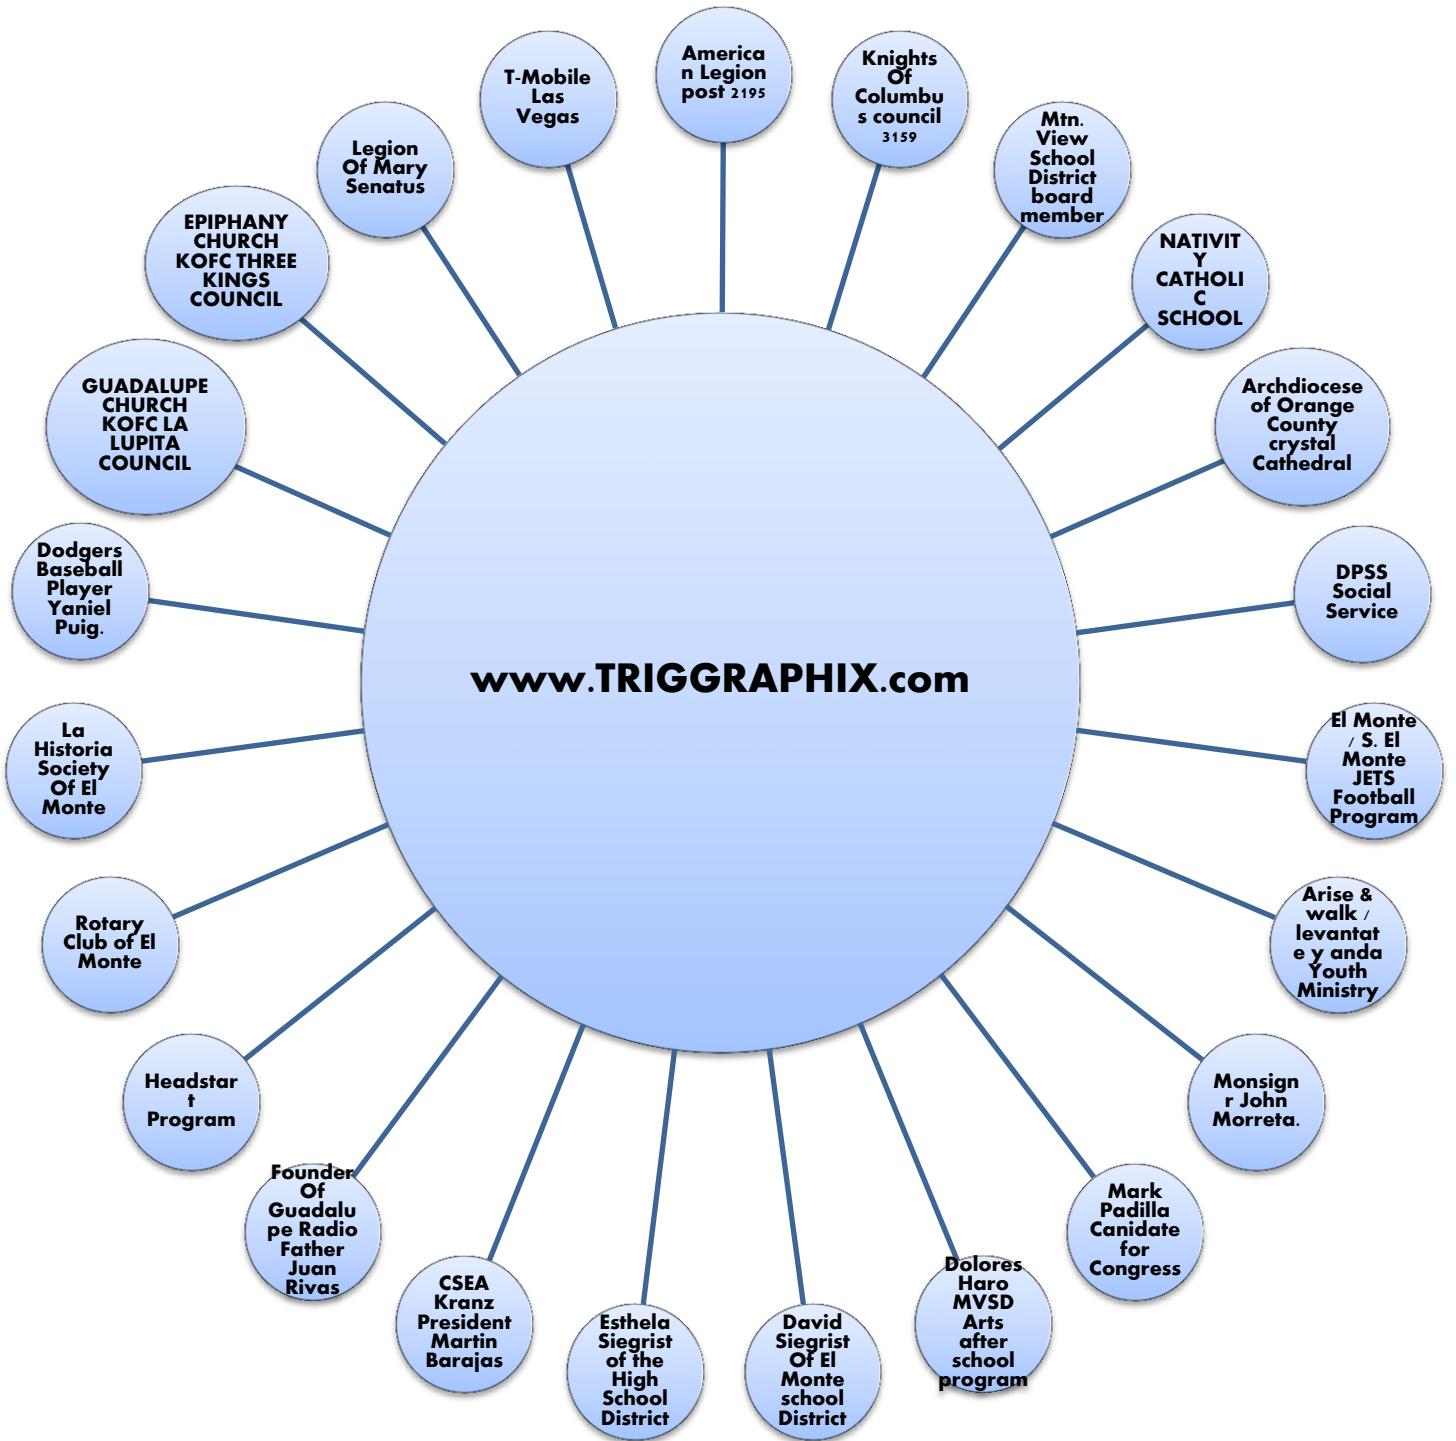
www.TRIGGRAPHIX.com

American Legion post 2195

Knights Of Columbus council 3159

Mtn. View School District board member

NATIVITY CATHOLIC SCHOOL

Archdiocese of Orange County crystal Cathedral

DPSS Social Service

El Monte / S. El Monte JETS Football Program

Arise & walk / levantate y anda Youth Ministry

Monsignor John Morreta.

Mark Padilla Canidate for Congress

Dolores Haro MVSD Arts after school program

David Siegrist Of El Monte school District

Esthela Siegrist of the High School District

CSEA Kranz President Martin Barajas

Founder Of Guadalupe Radio Father Juan Rivas

Headstart Program

Rotary Club of El Monte

La Historia Society Of El Monte

Dodgers Baseball Player Yaniel Puig.

GUADALUPE CHURCH KOFC LA LUPITA COUNCIL

EPIPHANY CHURCH KOFC THREE KINGS COUNCIL

Legion Of Mary Senatus

T-Mobile Las Vegas